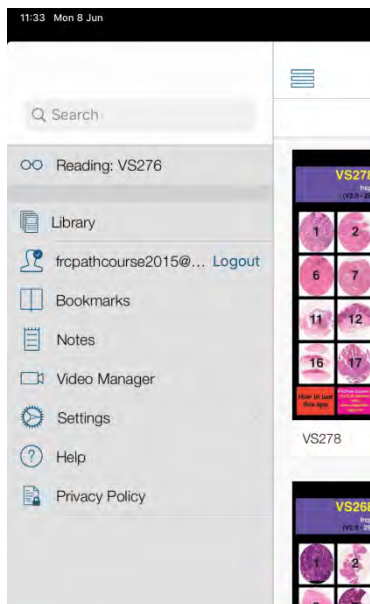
11:33 Mon 8 Jun

Search

Reading: VS276

Library

frcpathcourse2015@... Logout

Bookmarks

Notes

Video Manager

Settings

Help

Privacy Policy

VS278

1 2

6 7

11 12

16 17

How to use this app

VS278

VS268

1 2